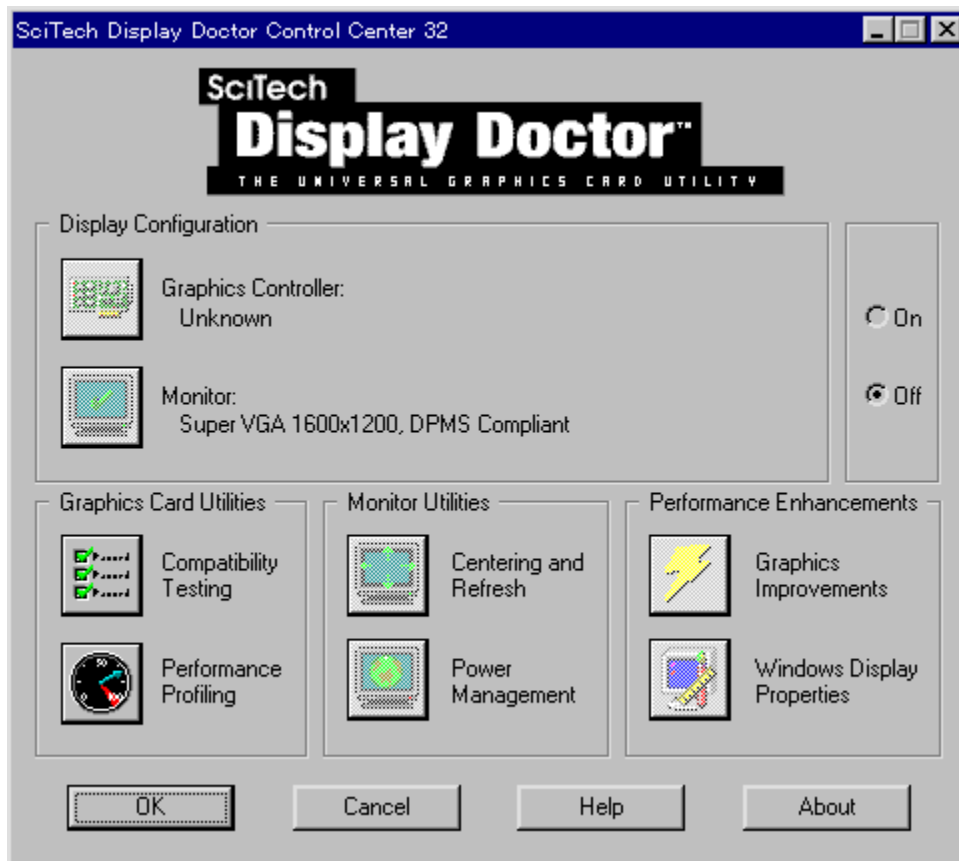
SciTech Display Doctor Control Center 32

SciTech
Display Doctor™
THE UNIVERSAL GRAPHICS CARD UTILITY

Display Configuration

Graphics Controller:
Unknown

Monitor:
Super VGA 1600x1200, DPMS Compliant

On

Off

Graphics Card Utilities

Compatibility Testing

Performance Profiling

Monitor Utilities

Centering and Refresh

Power Management

Performance Enhancements

Graphics Improvements

Windows Display Properties

OK

Cancel

Help

About